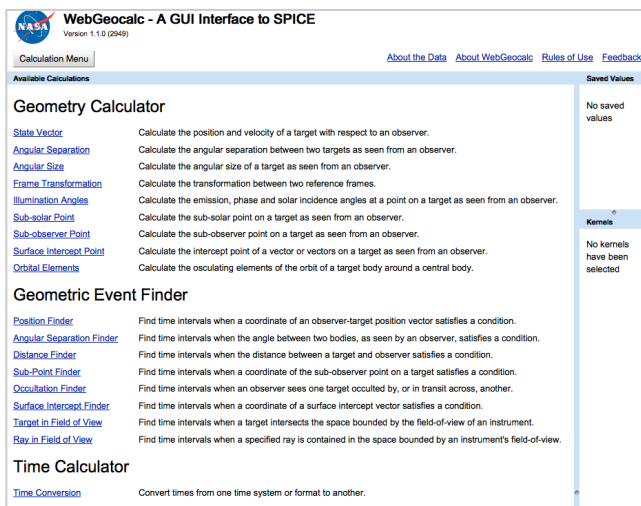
NASA

WebGeocalc - A GUI Interface to SPICE
Version 1.1.0 (2949)

Calculation Menu

About the Data   About WebGeocalc   Rules of Use   Feedback

Available Calculations

Saved Values

No saved values

Kernels

No kernels have been selected

Geometry Calculator

| | |
|---|---|
| State Vector | Calculate the position and velocity of a target with respect to an observer. |
| Angular Separation | Calculate the angular separation between two targets as seen from an observer. |
| Angular Size | Calculate the angular size of a target as seen from an observer. |
| Frame Transformation | Calculate the transformation between two reference frames. |
| Illumination Angles | Calculate the emission, phase and solar incidence angles at a point on a target as seen from an observer. |
| Sub-solar Point | Calculate the sub-solar point on a target as seen from an observer. |
| Sub-observer Point | Calculate the sub-observer point on a target as seen from an observer. |
| Surface Intercept Point | Calculate the intercept point of a vector or vectors on a target as seen from an observer. |
| Orbital Elements | Calculate the osculating elements of the orbit of a target body around a central body. |

Geometric Event Finder

| | |
|---|---|
| Position Finder | Find time intervals when a coordinate of an observer-target position vector satisfies a condition. |
| Angular Separation Finder | Find time intervals when the angle between two bodies, as seen by an observer, satisfies a condition. |
| Distance Finder | Find time intervals when the distance between a target and observer satisfies a condition. |
| Sub-Point Finder | Find time intervals when a coordinate of the sub-observer point on a target satisfies a condition. |
| Occultation Finder | Find time intervals when an observer sees one target occulted by, or in transit across, another. |
| Surface Intercept Finder | Find time intervals when a coordinate of a surface intercept vector satisfies a condition. |
| Target in Field of View | Find time intervals when a target intersects the space bounded by the field-of-view of an instrument. |
| Ray in Field of View | Find time intervals when a specified ray is contained in the space bounded by an instrument's field-of-view. |

Time Calculator

| | |
|---|---|
| Time Conversion | Convert times from one time system or format to another. |